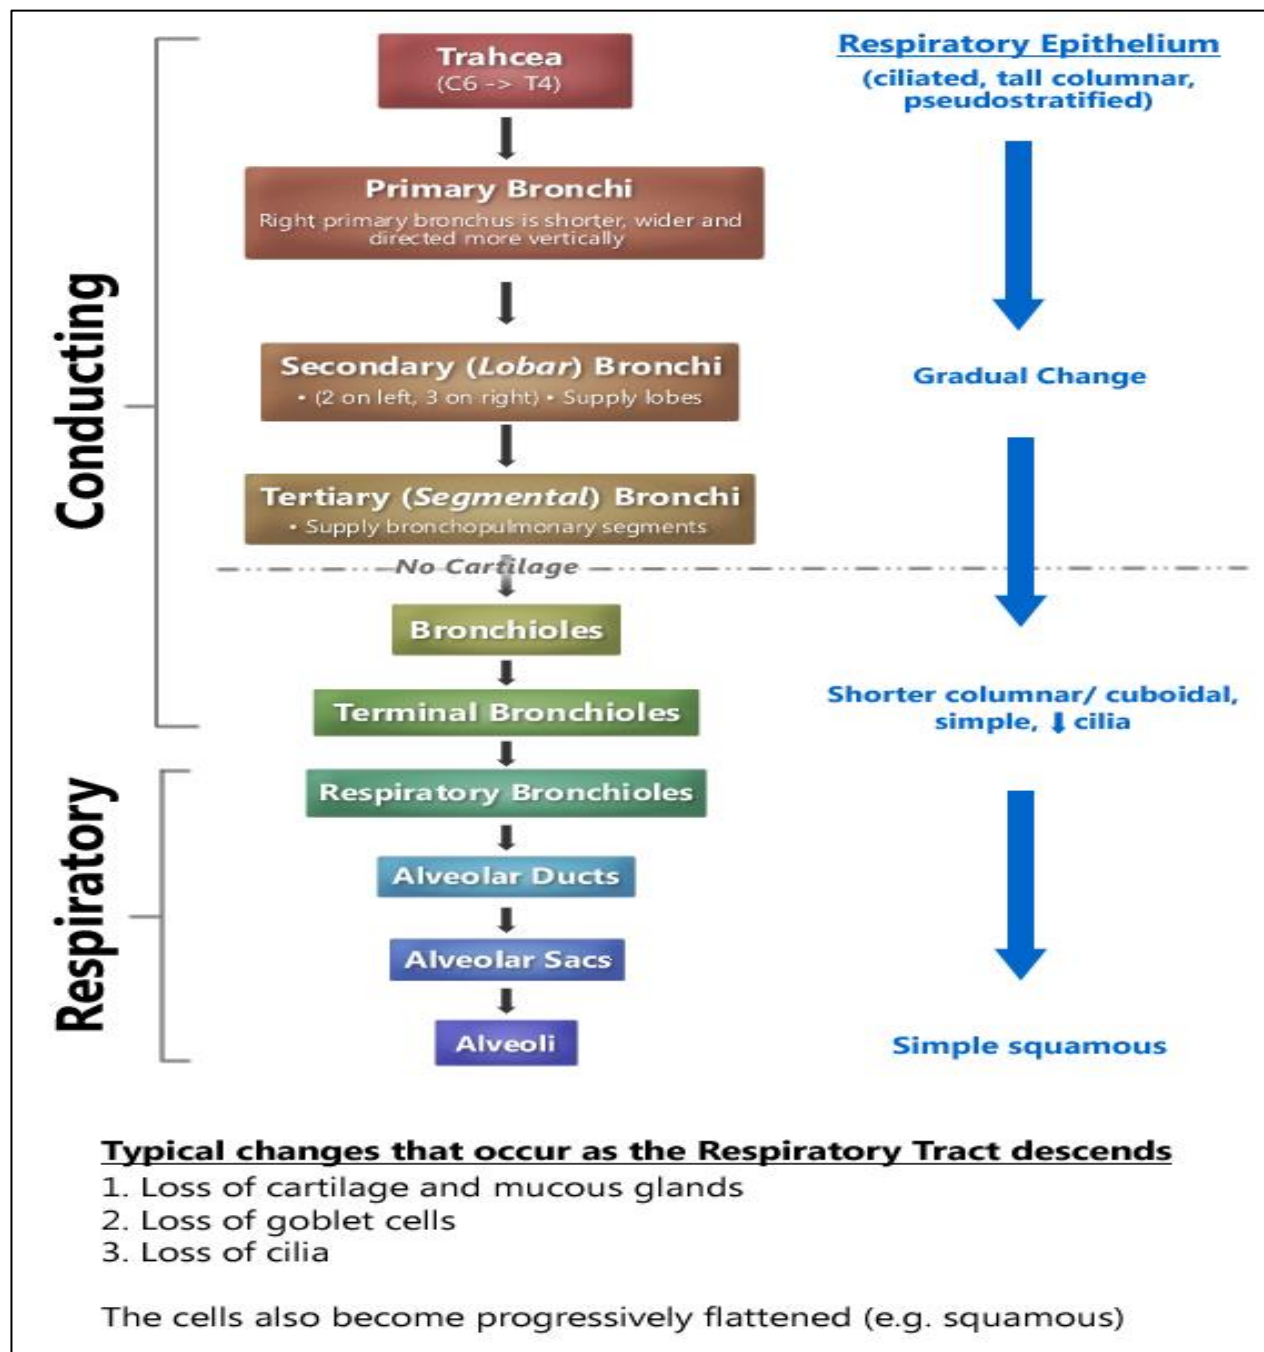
Conducting

Respiratory

Trahcea
(C6 -> T4)

Primary Bronchi
Right primary bronchus is shorter, wider and directed more vertically

Secondary (*Lobar*) Bronchi
• (2 on left, 3 on right) • Supply lobes

Tertiary (*Segmental*) Bronchi
• Supply bronchopulmonary segments

No Cartilage

Bronchioles

Terminal Bronchioles

Respiratory Bronchioles

Alveolar Ducts

Alveolar Sacs

Alveoli

Respiratory Epithelium
(ciliated, tall columnar, pseudostratified)

Gradual Change

Shorter columnar/ cuboidal, simple, ↓ cilia

Simple squamous

Typical changes that occur as the Respiratory Tract descends
1. Loss of cartilage and mucous glands
2. Loss of goblet cells
3. Loss of cilia

The cells also become progressively flattened (e.g. squamous)